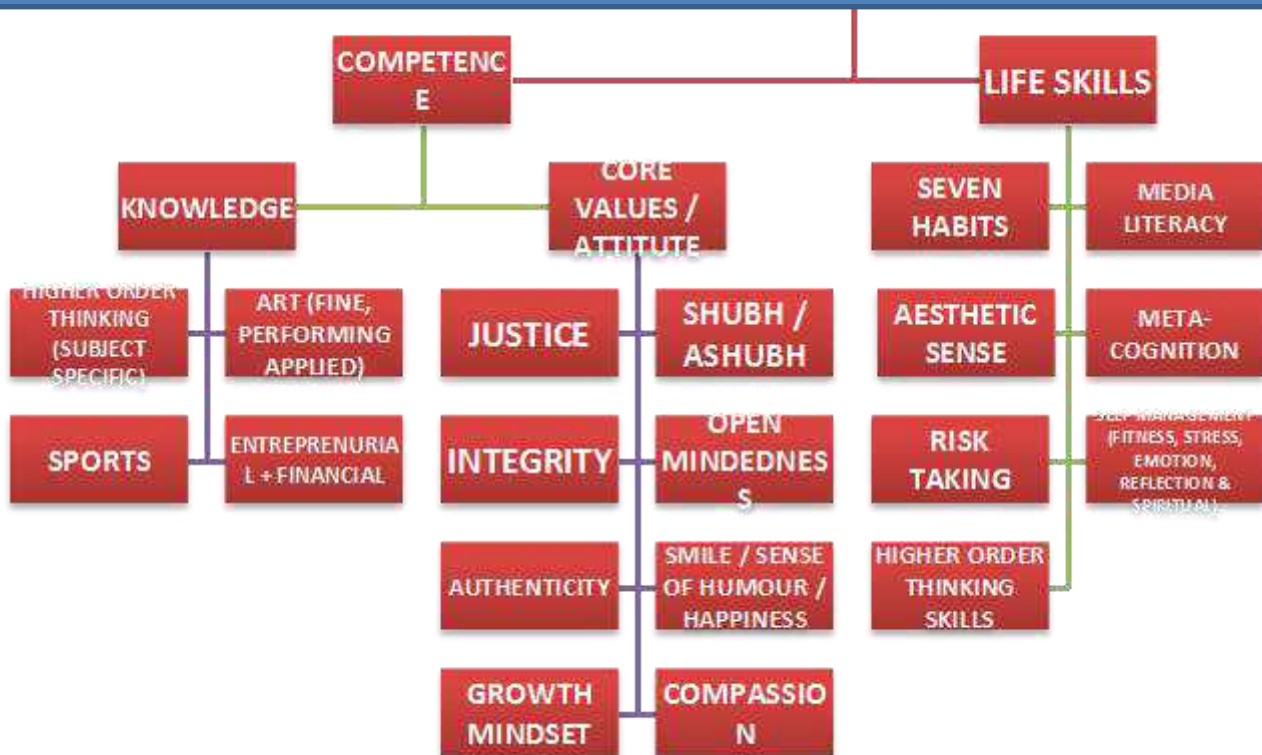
COMPETENCE

LIFE SKILLS

KNOWLEDGE

CORE VALUES / ATTITUTE

SEVEN HABITS

MEDIA LITERACY

HIGHER ORDER THINKING (SUBJECT SPECIFIC)

ART (FINE, PERFORMING APPLIED)

JUSTICE

SHUBH / ASHUBH

AESTHETIC SENSE

META-COGNITION

SPORTS

ENTREPRENURIAL + FINANCIAL

INTEGRITY

OPEN MINDEDNESS

RISK TAKING

SELF MANAGEMENT (FITNESS, STRESS, EMOTION, REFLECTION & SPIRITUAL)

AUTHENTICITY

SMILE / SENSE OF HUMOUR / HAPPINESS

HIGHER ORDER THINKING SKILLS

GROWTH MINDSET

COMPASSION